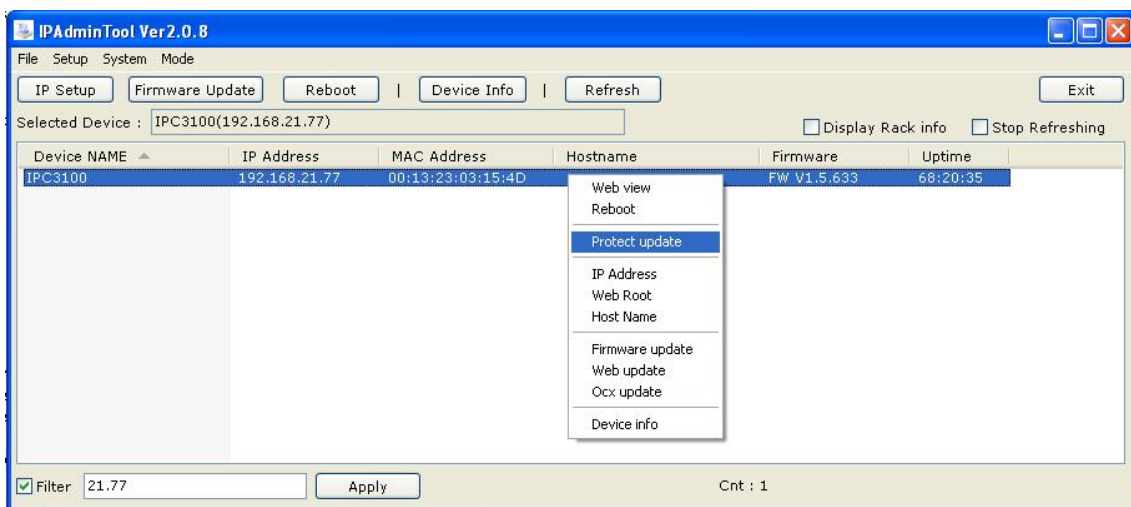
IPAdminTool Ver2.0.8

File Setup System Mode

IP Setup | Firmware Update | Reboot | | | Device Info | | | Refresh | Exit

Selected Device : IPC3100(192.168.21.77)

Display Rack info Stop Refreshing

| Device NAME | IP Address | MAC Address | Hostname | Firmware | Uptime |
|---|---|---|---|---|---|
| IPC3100 | 192.168.21.77 | 00:13:23:03:15:4D | | FW V1.5.633 | 68:20:35 |

Web view
Reboot
Protect update
IP Address
Web Root
Host Name
Firmware update
Web update
Ocx update
Device info

Filter 21.77 Apply Cnt : 1